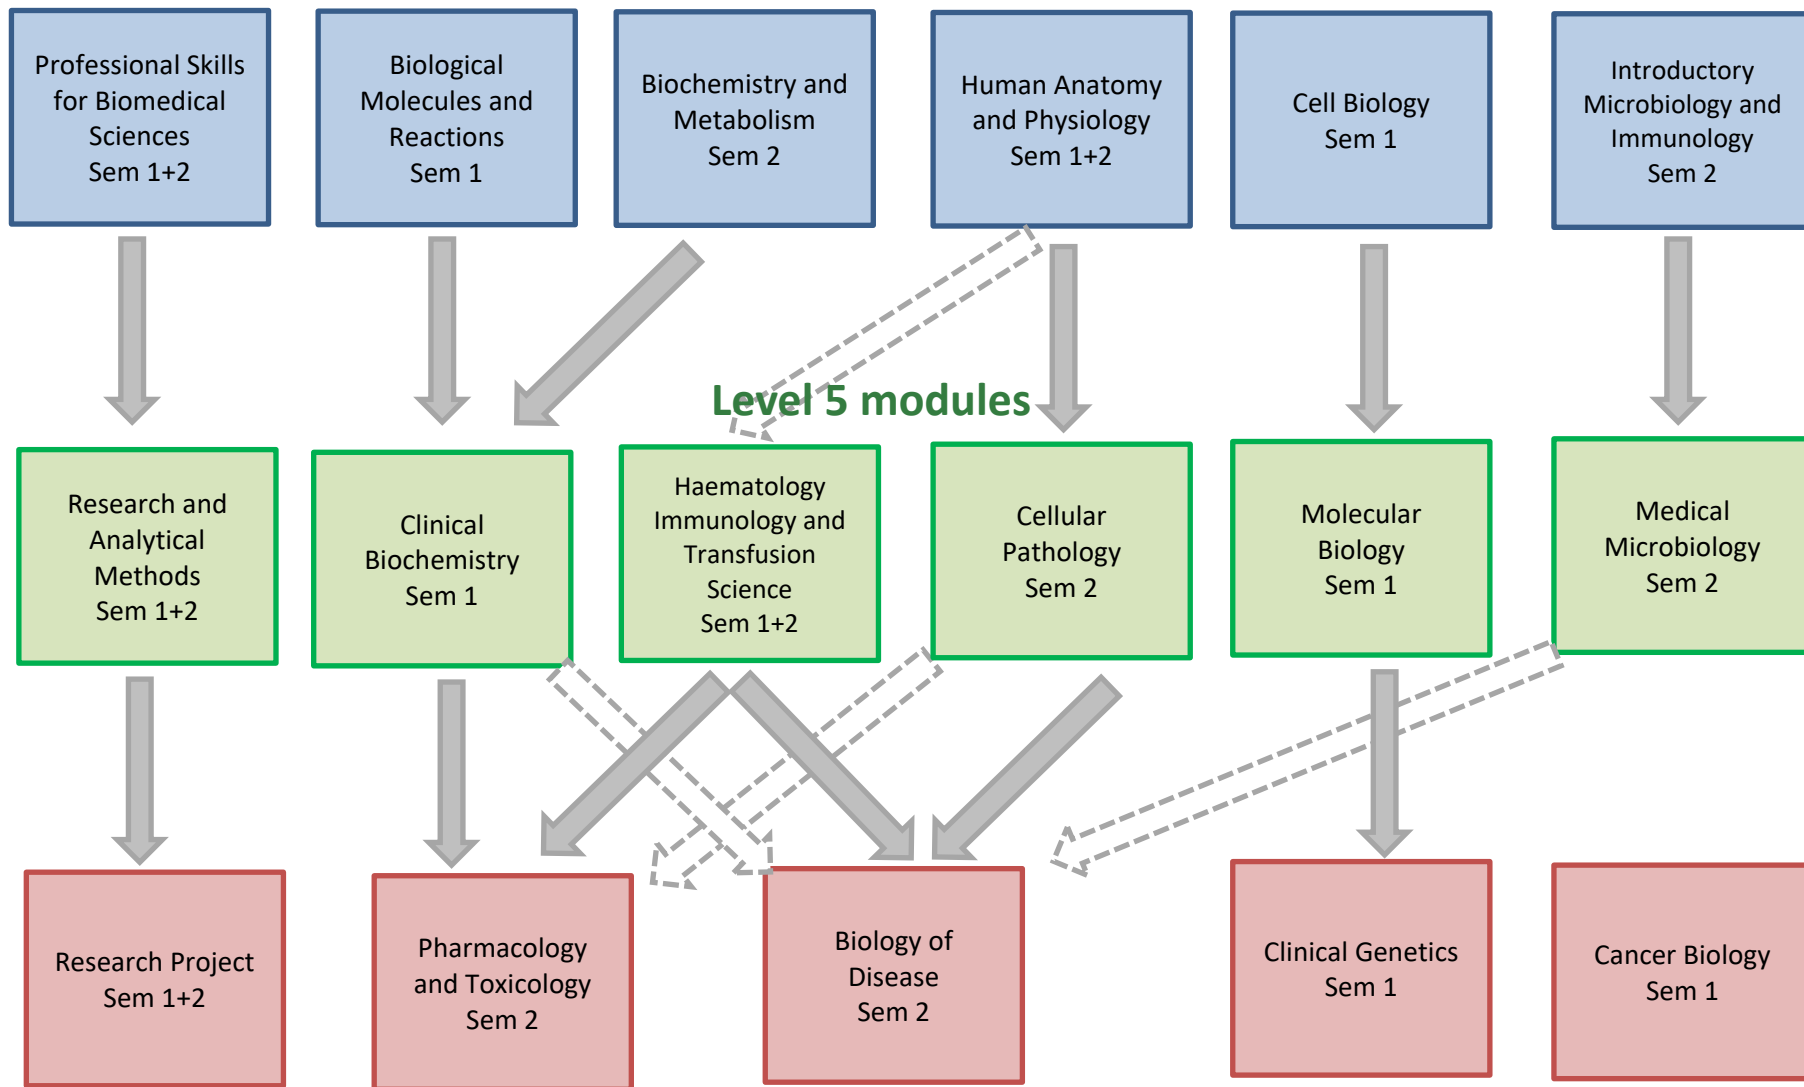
Professional Skills for Biomedical Sciences
Sem 1+2

Biological Molecules and Reactions
Sem 1

Biochemistry and Metabolism
Sem 2

Human Anatomy and Physiology
Sem 1+2

Cell Biology
Sem 1

Introductory Microbiology and Immunology
Sem 2

Level 5 modules

Research and Analytical Methods
Sem 1+2

Clinical Biochemistry
Sem 1

Haematology Immunology and Transfusion Science
Sem 1+2

Cellular Pathology
Sem 2

Molecular Biology
Sem 1

Medical Microbiology
Sem 2

Research Project
Sem 1+2

Pharmacology and Toxicology
Sem 2

Biology of Disease
Sem 2

Clinical Genetics
Sem 1

Cancer Biology
Sem 1